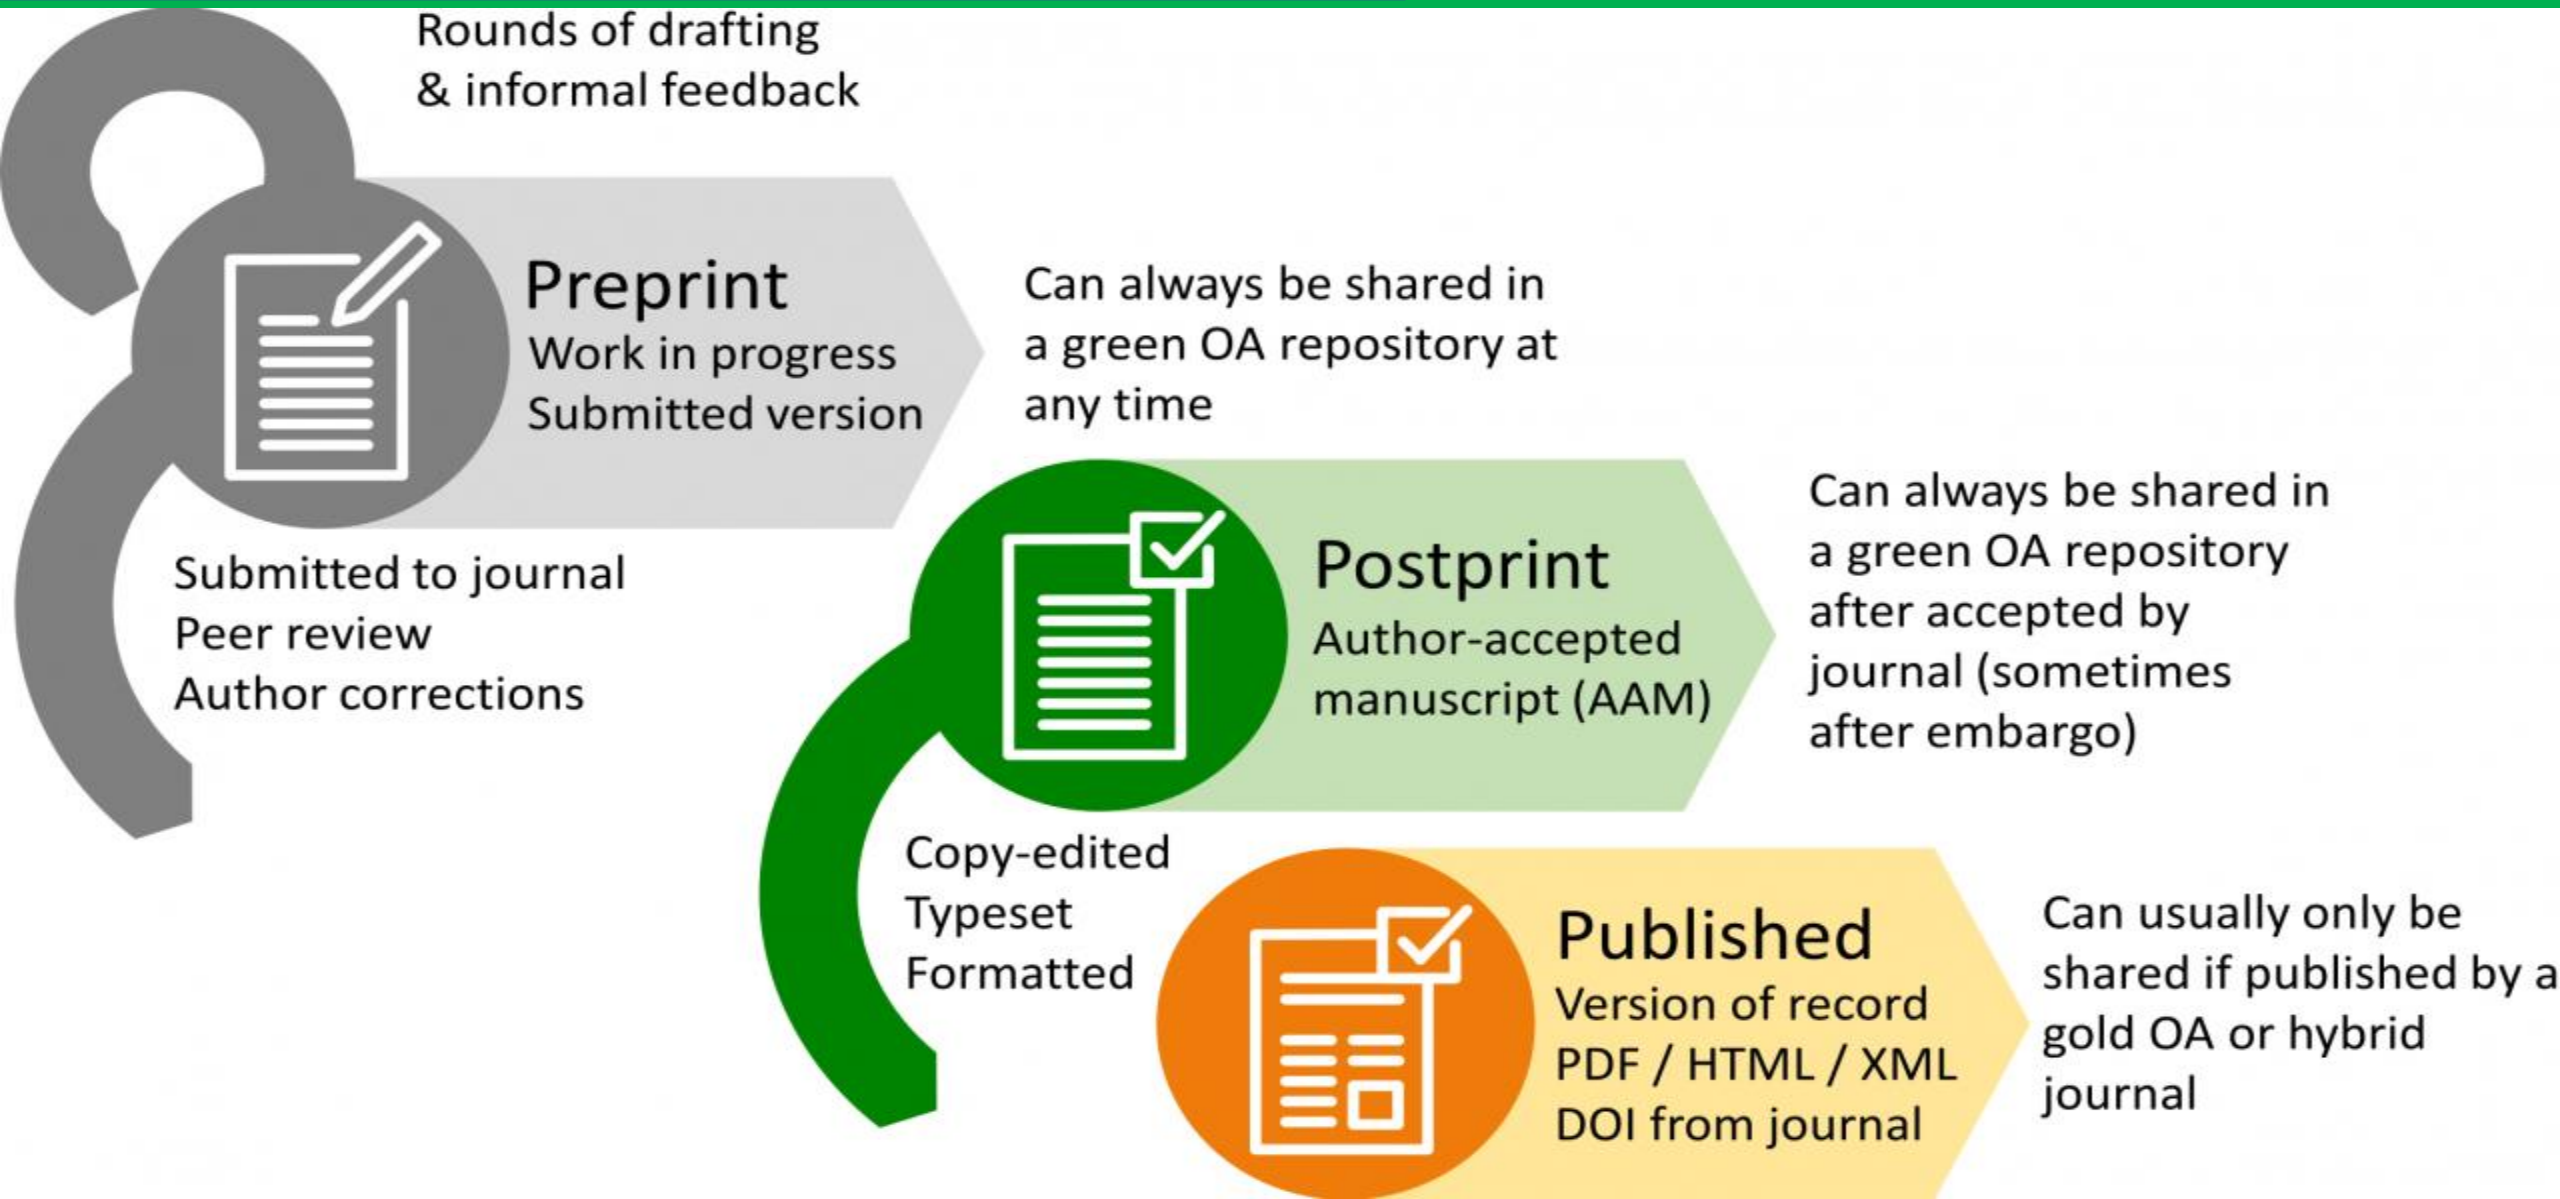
Rounds of drafting
& informal feedback

Preprint
Work in progress
Submitted version

Can always be shared in a green OA repository at any time

Submitted to journal
Peer review
Author corrections

Postprint
Author-accepted manuscript (AAM)

Can always be shared in a green OA repository after accepted by journal (sometimes after embargo)

Copy-edited
Typeset
Formatted

Published
Version of record
PDF / HTML / XML
DOI from journal

Can usually only be shared if published by a gold OA or hybrid journal